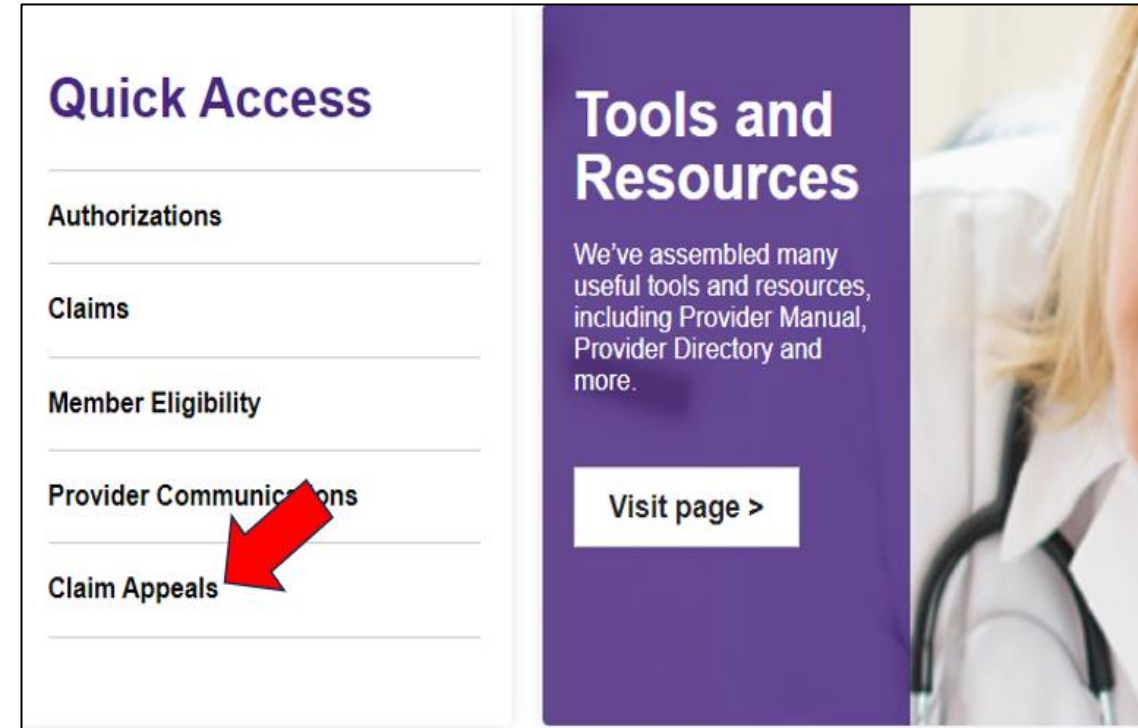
Quick Access

Authorizations

Claims

Member Eligibility

Provider Communic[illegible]ons

Claim Appeals

Tools and Resources

We've assembled many useful tools and resources, including Provider Manual, Provider Directory and more.

Visit page >